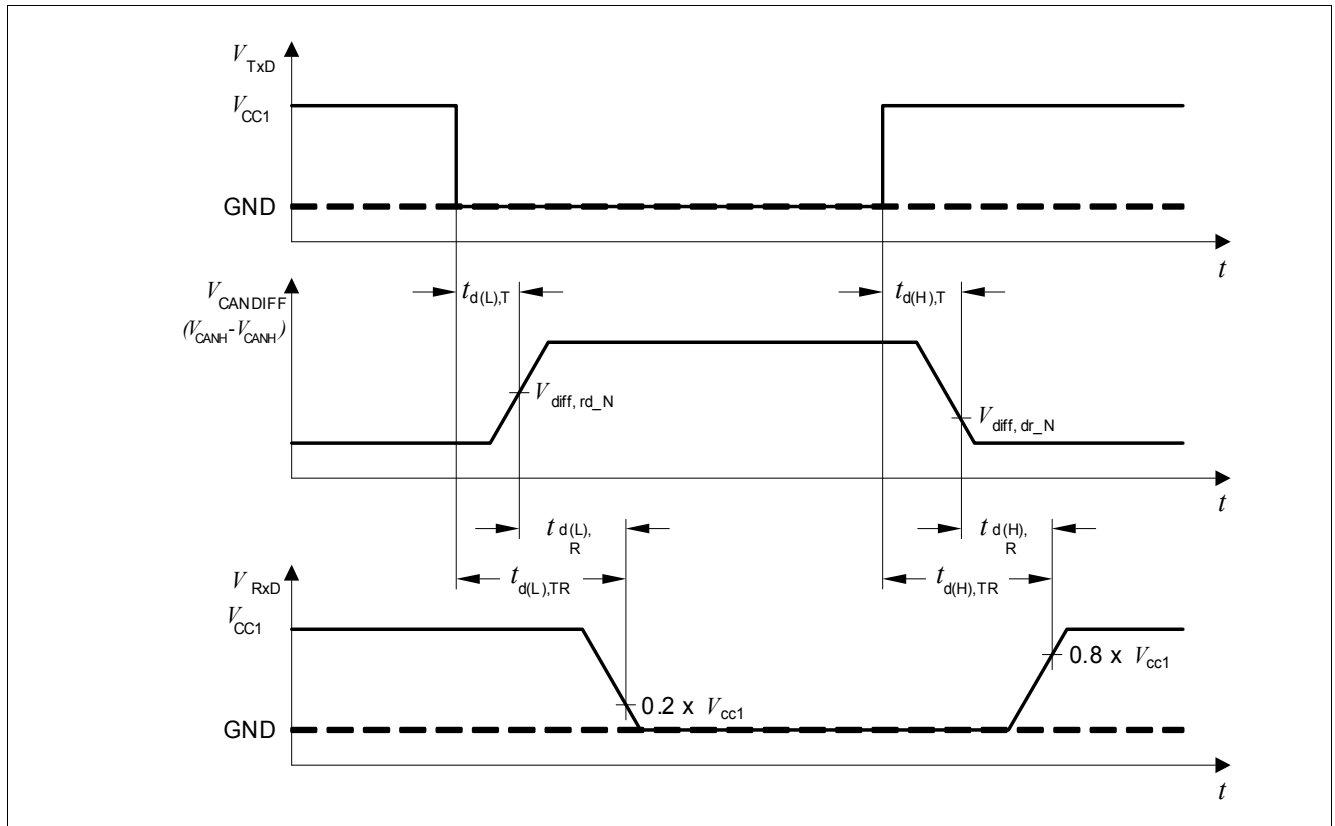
$V_{TxD}$
$V_{CC1}$
GND
$t$
$V_{CANDIFF}$
$(V_{CANH}-V_{CANH})$
$t_{d(L),T}$
$t_{d(H),T}$
$V_{diff, rd\_N}$
$V_{diff, dr\_N}$
$t$
$t_{d(L),R}$
$t_{d(H),R}$
$V_{RxD}$
$t_{d(L),TR}$
$t_{d(H),TR}$
$V_{CC1}$
$0.2 \times V_{cc1}$
$0.8 \times V_{cc1}$
GND
$t$